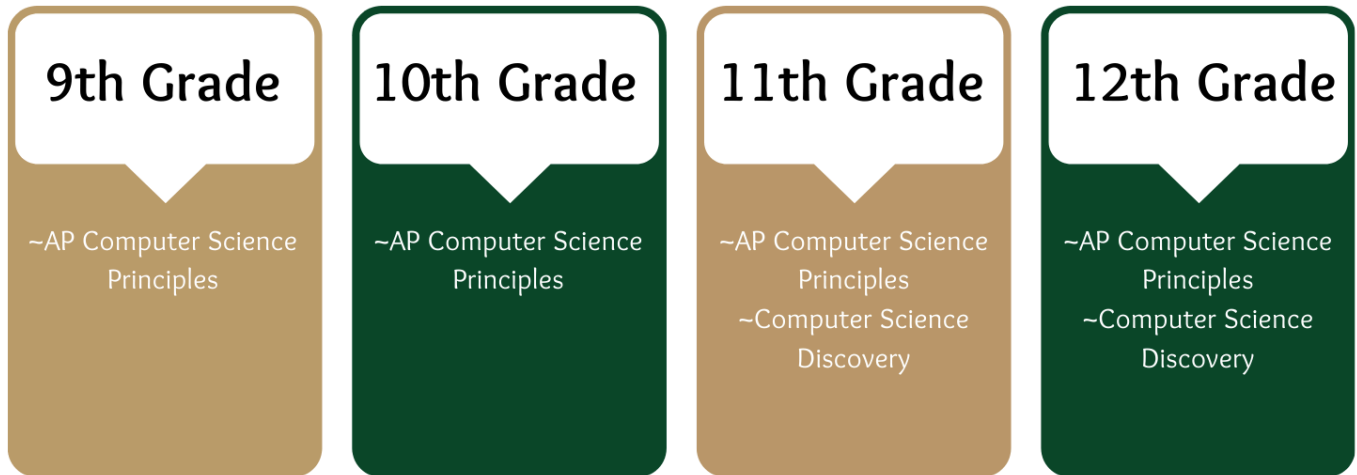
9th Grade

~AP Computer Science Principles

10th Grade

~AP Computer Science Principles

11th Grade

~AP Computer Science Principles
~Computer Science Discovery

12th Grade

~AP Computer Science Principles
~Computer Science Discovery